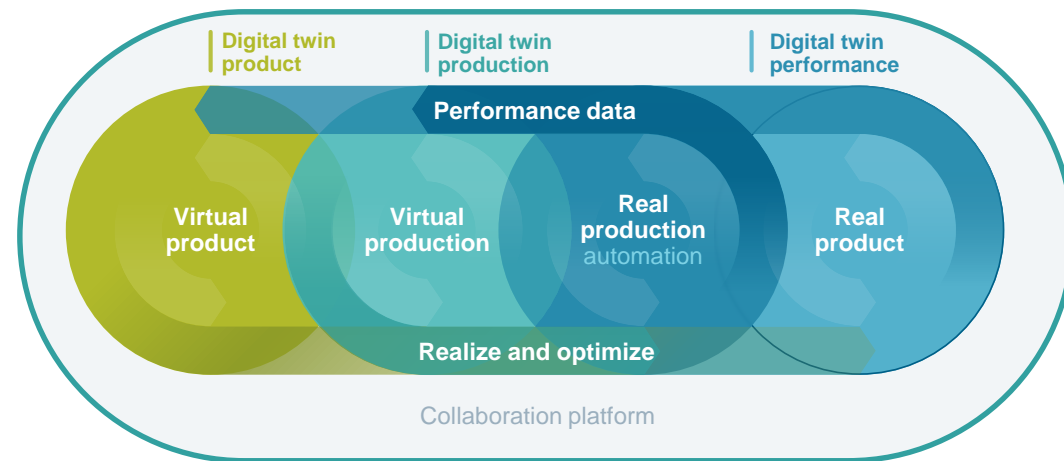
Digital twin product

Digital twin production

Digital twin performance

Performance data

Virtual product

Virtual production

Real production automation

Real product

Realize and optimize

Collaboration platform